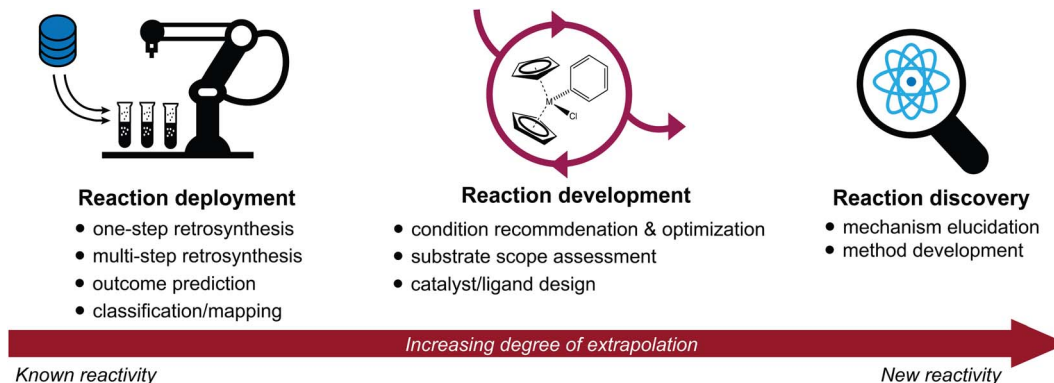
M

Cl

Reaction deployment
• one-step retrosynthesis
• multi-step retrosynthesis
• outcome prediction
• classification/mapping

Reaction development
• condition recommdenation & optimization
• substrate scope assessment
• catalyst/ligand design

Reaction discovery
• mechanism elucidation
• method development

Increasing degree of extrapolation

Known reactivity

New reactivity